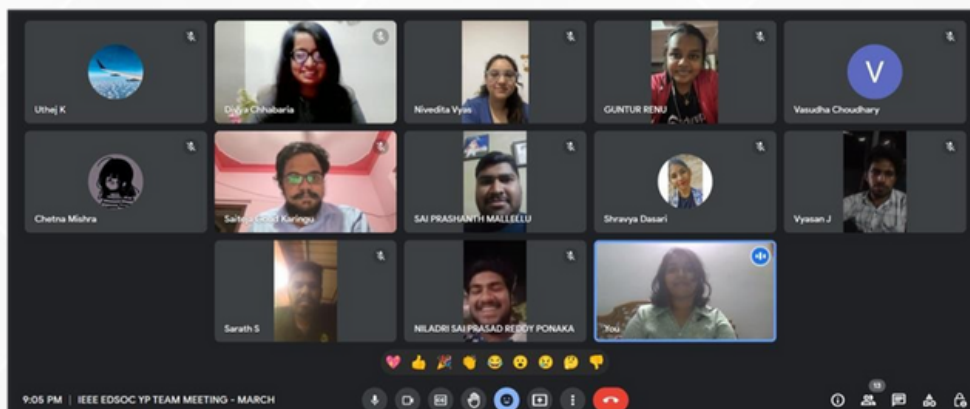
Uthej K

Divya Chhabaria

Nivedita Vyas

GUNTUR RENU

V

Vasudha Choudhary

Chetna Mishra

Saitej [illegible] Karingu

SAI PRASHANTH MALLELLU

Shravya Dasari

Vyasan J

Sarath S

NILADRI SAI PRASAD REDDY PONAKA

You

9:05 PM | IEEE EDSOC YP TEAM MEETING - MARCH

13